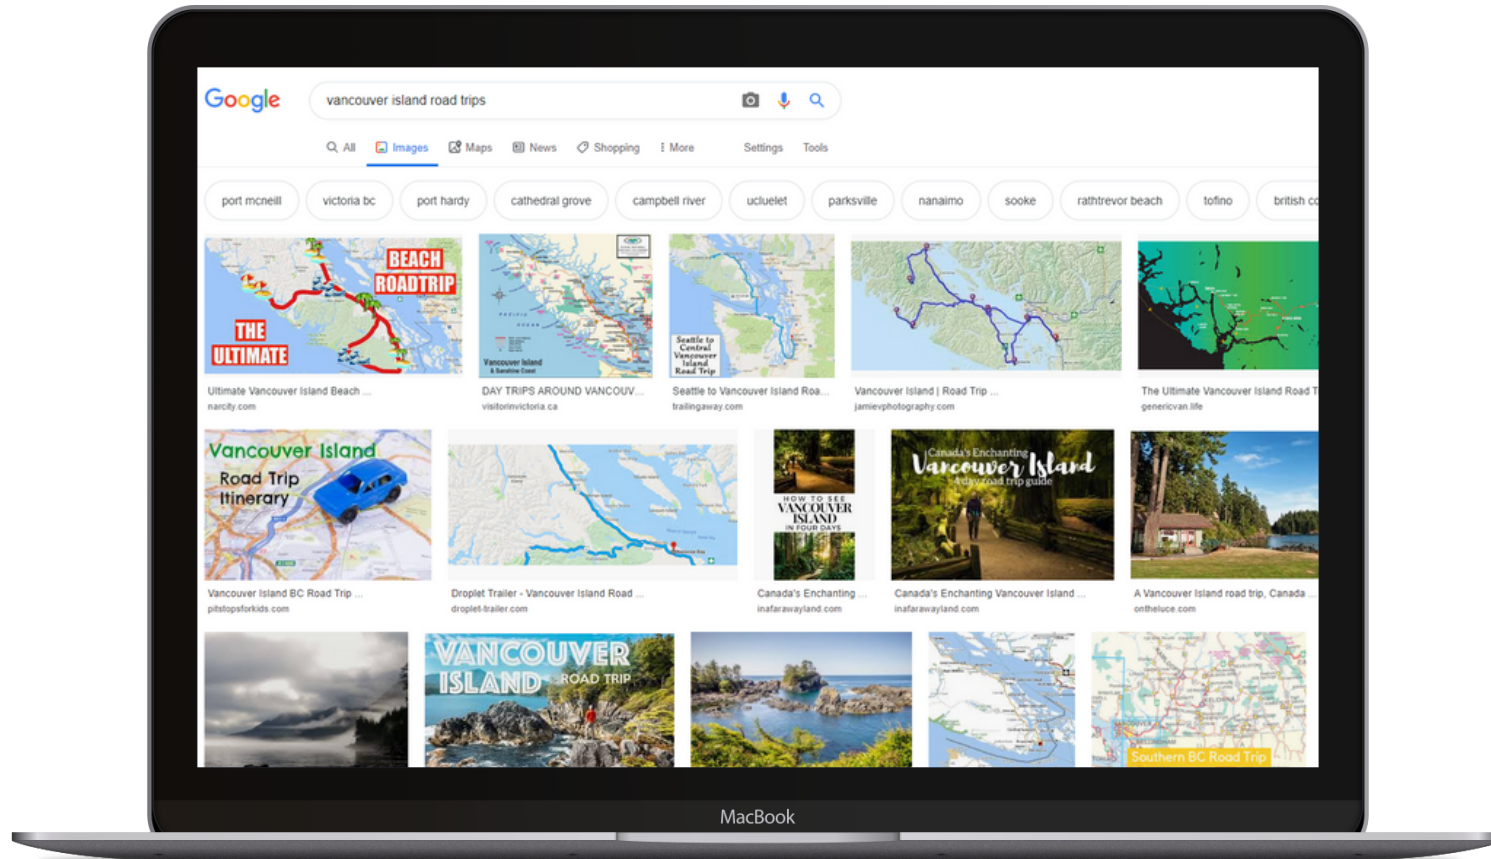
Google

vancouver island road trips

All Images Maps News Shopping More Settings Tools

port mcneill victoria bc port hardy cathedral grove campbell river ucluelet parksville nanaimo sooke rathtrevor beach tofino british co

BEACH ROADTRIP THE ULTIMATE

Ultimate Vancouver Island Beach ...
narcity.com

Vancouver Island

DAY TRIPS AROUND VANCOUV...
visitorinvictoria.ca

Seattle to Central Vancouver Island Road Trip

Seattle to Vancouver Island Roa...
trailingaway.com

Vancouver Island | Road Trip ...
jamievphotography.com

The Ultimate Vancouver Island Road T
genericvan.life

Vancouver Island Road Trip Itinerary

Vancouver Island BC Road Trip ...
pitstopsforkids.com

Droplet Trailer - Vancouver Island Road ...
droplet-trailer.com

HOW TO SEE VANCOUVER ISLAND IN FOUR DAYS

Canada's Enchanting ...
inafarawayland.com

Canada's Enchanting Vancouver Island 4 day road trip guide

Canada's Enchanting Vancouver Island ...
inafarawayland.com

A Vancouver Island road trip, Canada ...
ontheluce.com

VANCOUVER ISLAND ROAD TRIP

Southern BC Road Trip

MacBook